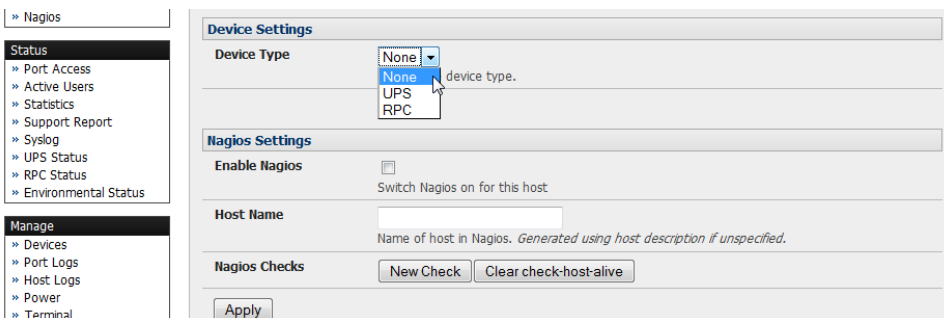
» Nagios

Status
» Port Access
» Active Users
» Statistics
» Support Report
» Syslog
» UPS Status
» RPC Status
» Environmental Status

Manage
» Devices
» Port Logs
» Host Logs
» Power
» Terminal

Device Settings

Device Type
None
None
UPS
RPC
device type.

Nagios Settings

Enable Nagios
Switch Nagios on for this host

Host Name
Name of host in Nagios. Generated using host description if unspecified.

Nagios Checks
New Check
Clear check-host-alive

Apply